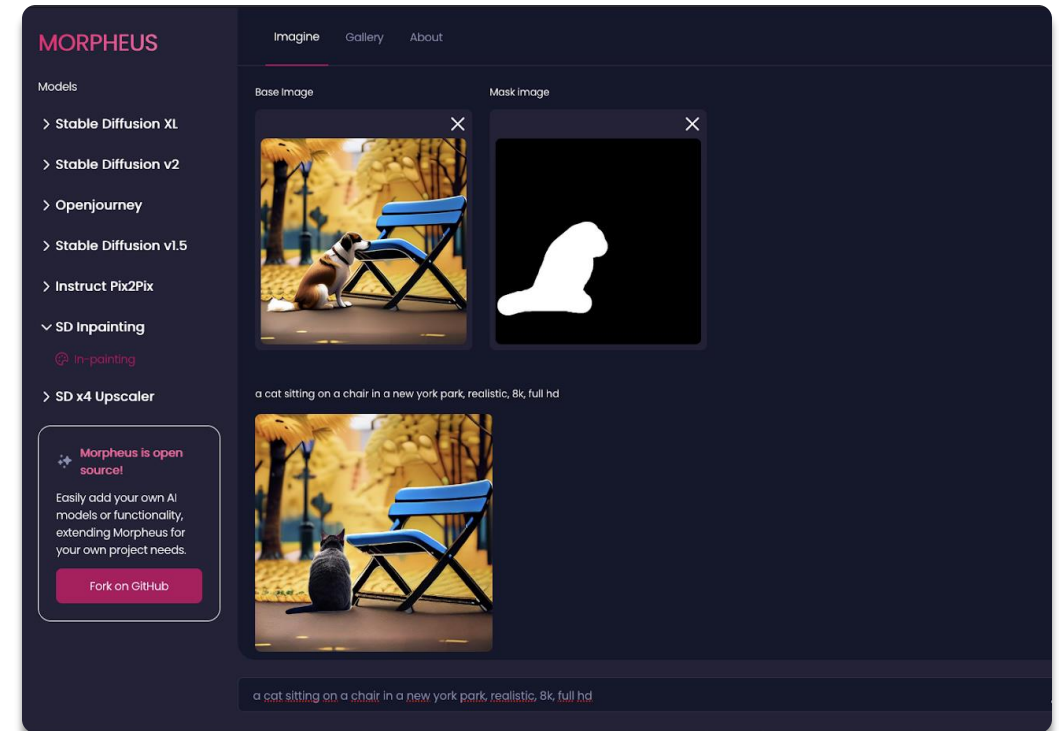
MORPHEUS

Models

Stable Diffusion XL

Stable Diffusion v2

Openjourney

Stable Diffusion v1.5

Instruct Pix2Pix

SD Inpainting

In-painting

SD x4 Upscaler

Morpheus is open source!

Easily add your own AI models or functionality, extending Morpheus for your own project needs.

Fork on GitHub

Imagine Gallery About

Base Image

Mask image

a cat sitting on a chair in a new york park, realistic, 8k, full hd

a cat sitting on a chair in a new york park, realistic, 8k, full hd